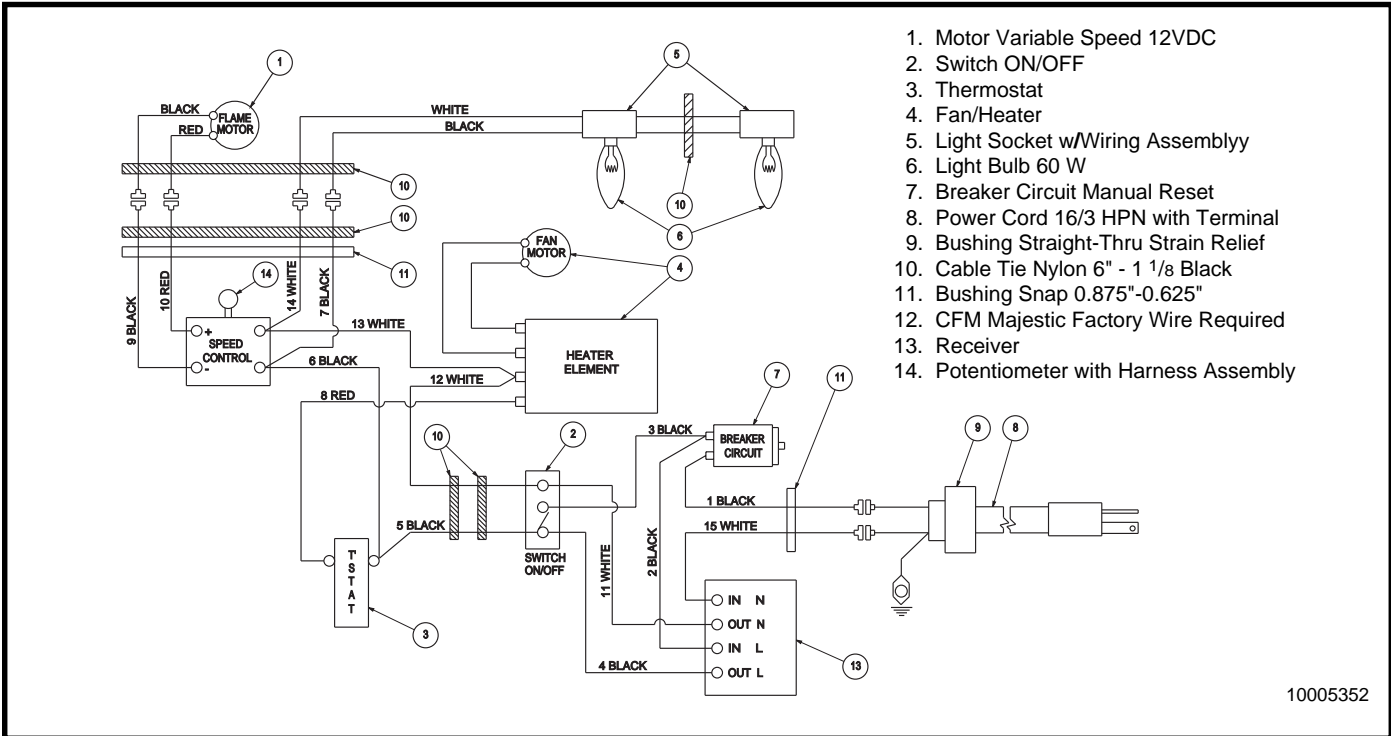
1. Motor Variable Speed 12VDC
2. Switch ON/OFF
3. Thermostat
4. Fan/Heater
5. Light Socket w/Wiring Assemblyy
6. Light Bulb 60 W
7. Breaker Circuit Manual Reset
8. Power Cord 16/3 HPN with Terminal
9. Bushing Straight-Thru Strain Relief
10. Cable Tie Nylon 6" - 1 $^1/_8$ Black
11. Bushing Snap 0.875"-0.625"
12. CFM Majestic Factory Wire Required
13. Receiver
14. Potentiometer with Harness Assembly

1
BLACK
RED
FLAME MOTOR
WHITE
BLACK
5
10
10
10
11
6
FAN MOTOR
4
14
9 BLACK
10 RED
14 WHITE
7 BLACK
13 WHITE
+
SPEED CONTROL
-
6 BLACK
HEATER ELEMENT
12 WHITE
8 RED
7
11
BREAKER CIRCUIT
3 BLACK
9
8
10
2
1 BLACK
15 WHITE
5 BLACK
T'STAT
SWITCH ON/OFF
11 WHITE
2 BLACK
IN N
OUT N
IN L
OUT L
4 BLACK
3
13
10005352